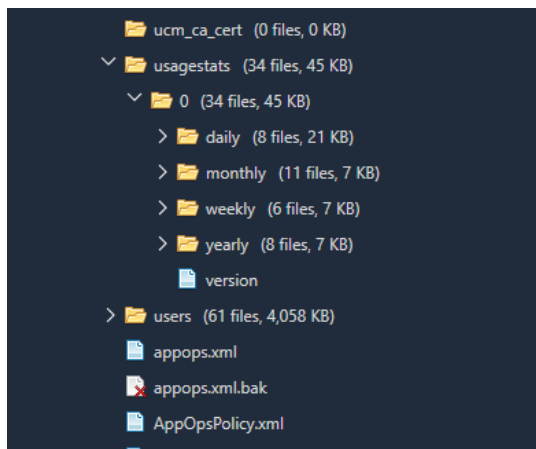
ucm_ca_cert (0 files, 0 KB)
usagestats (34 files, 45 KB)
0 (34 files, 45 KB)
daily (8 files, 21 KB)
monthly (11 files, 7 KB)
weekly (6 files, 7 KB)
yearly (8 files, 7 KB)
version
users (61 files, 4,058 KB)
appops.xml
appops.xml.bak
AppOpsPolicy.xml